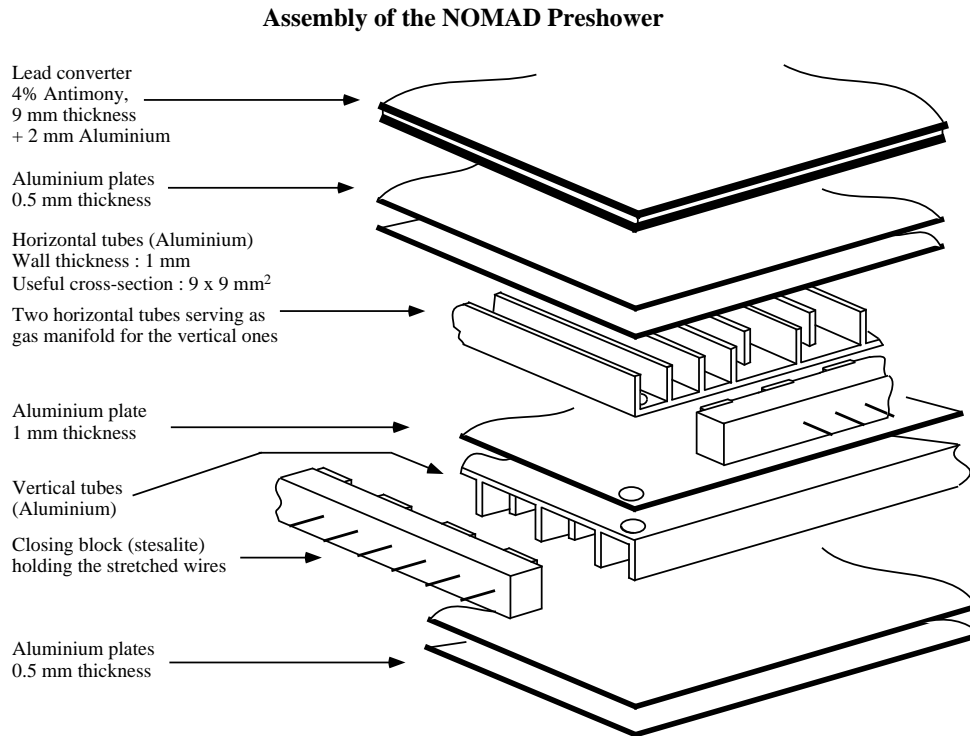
Assembly of the NOMAD Preshower

Lead converter
4% Antimony,
9 mm thickness
+ 2 mm Aluminium

Aluminium plates
0.5 mm thickness

Horizontal tubes (Aluminium)
Wall thickness : 1 mm
Useful cross-section : 9 x 9 mm$^2$

Two horizontal tubes serving as gas manifold for the vertical ones

Aluminium plate
1 mm thickness

Vertical tubes
(Aluminium)

Closing block (stesalite)
holding the stretched wires

Aluminium plates
0.5 mm thickness